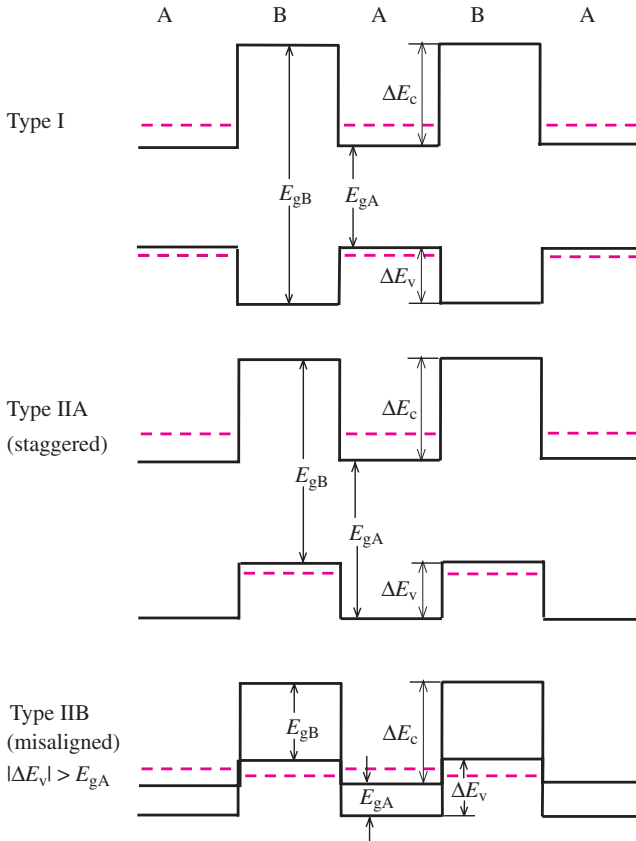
A B A B A

Type I

$\Delta E_c$

$E_{gB}$

$E_{gA}$

$\Delta E_v$

Type IIA
(staggered)

$\Delta E_c$

$E_{gB}$

$E_{gA}$

$\Delta E_v$

Type IIB
(misaligned)
$|\Delta E_v| > E_{gA}$

$E_{gB}$

$\Delta E_c$

$E_{gA}$

$\Delta E_v$